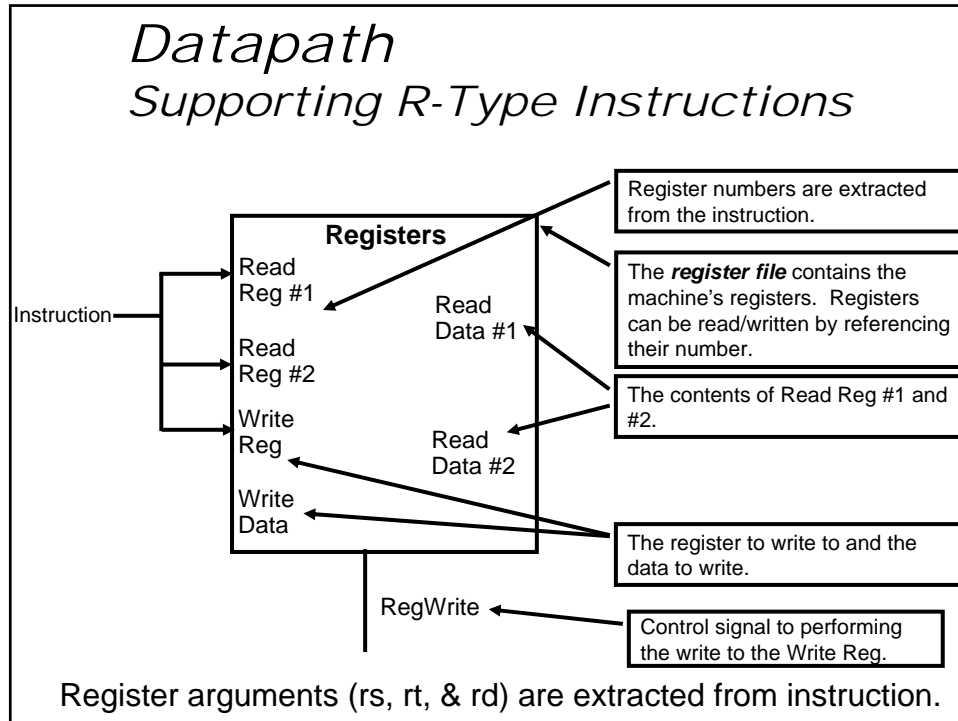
Datapath
Supporting R-Type Instructions

Register numbers are extracted from the instruction.

Registers

Read Reg #1

Read Reg #2

Write Reg

Write Data

Read Data #1

Read Data #2

Instruction

The ***register file*** contains the machine's registers. Registers can be read/written by referencing their number.

The contents of Read Reg #1 and #2.

The register to write to and the data to write.

RegWrite

Control signal to performing the write to the Write Reg.

Register arguments (rs, rt, & rd) are extracted from instruction.